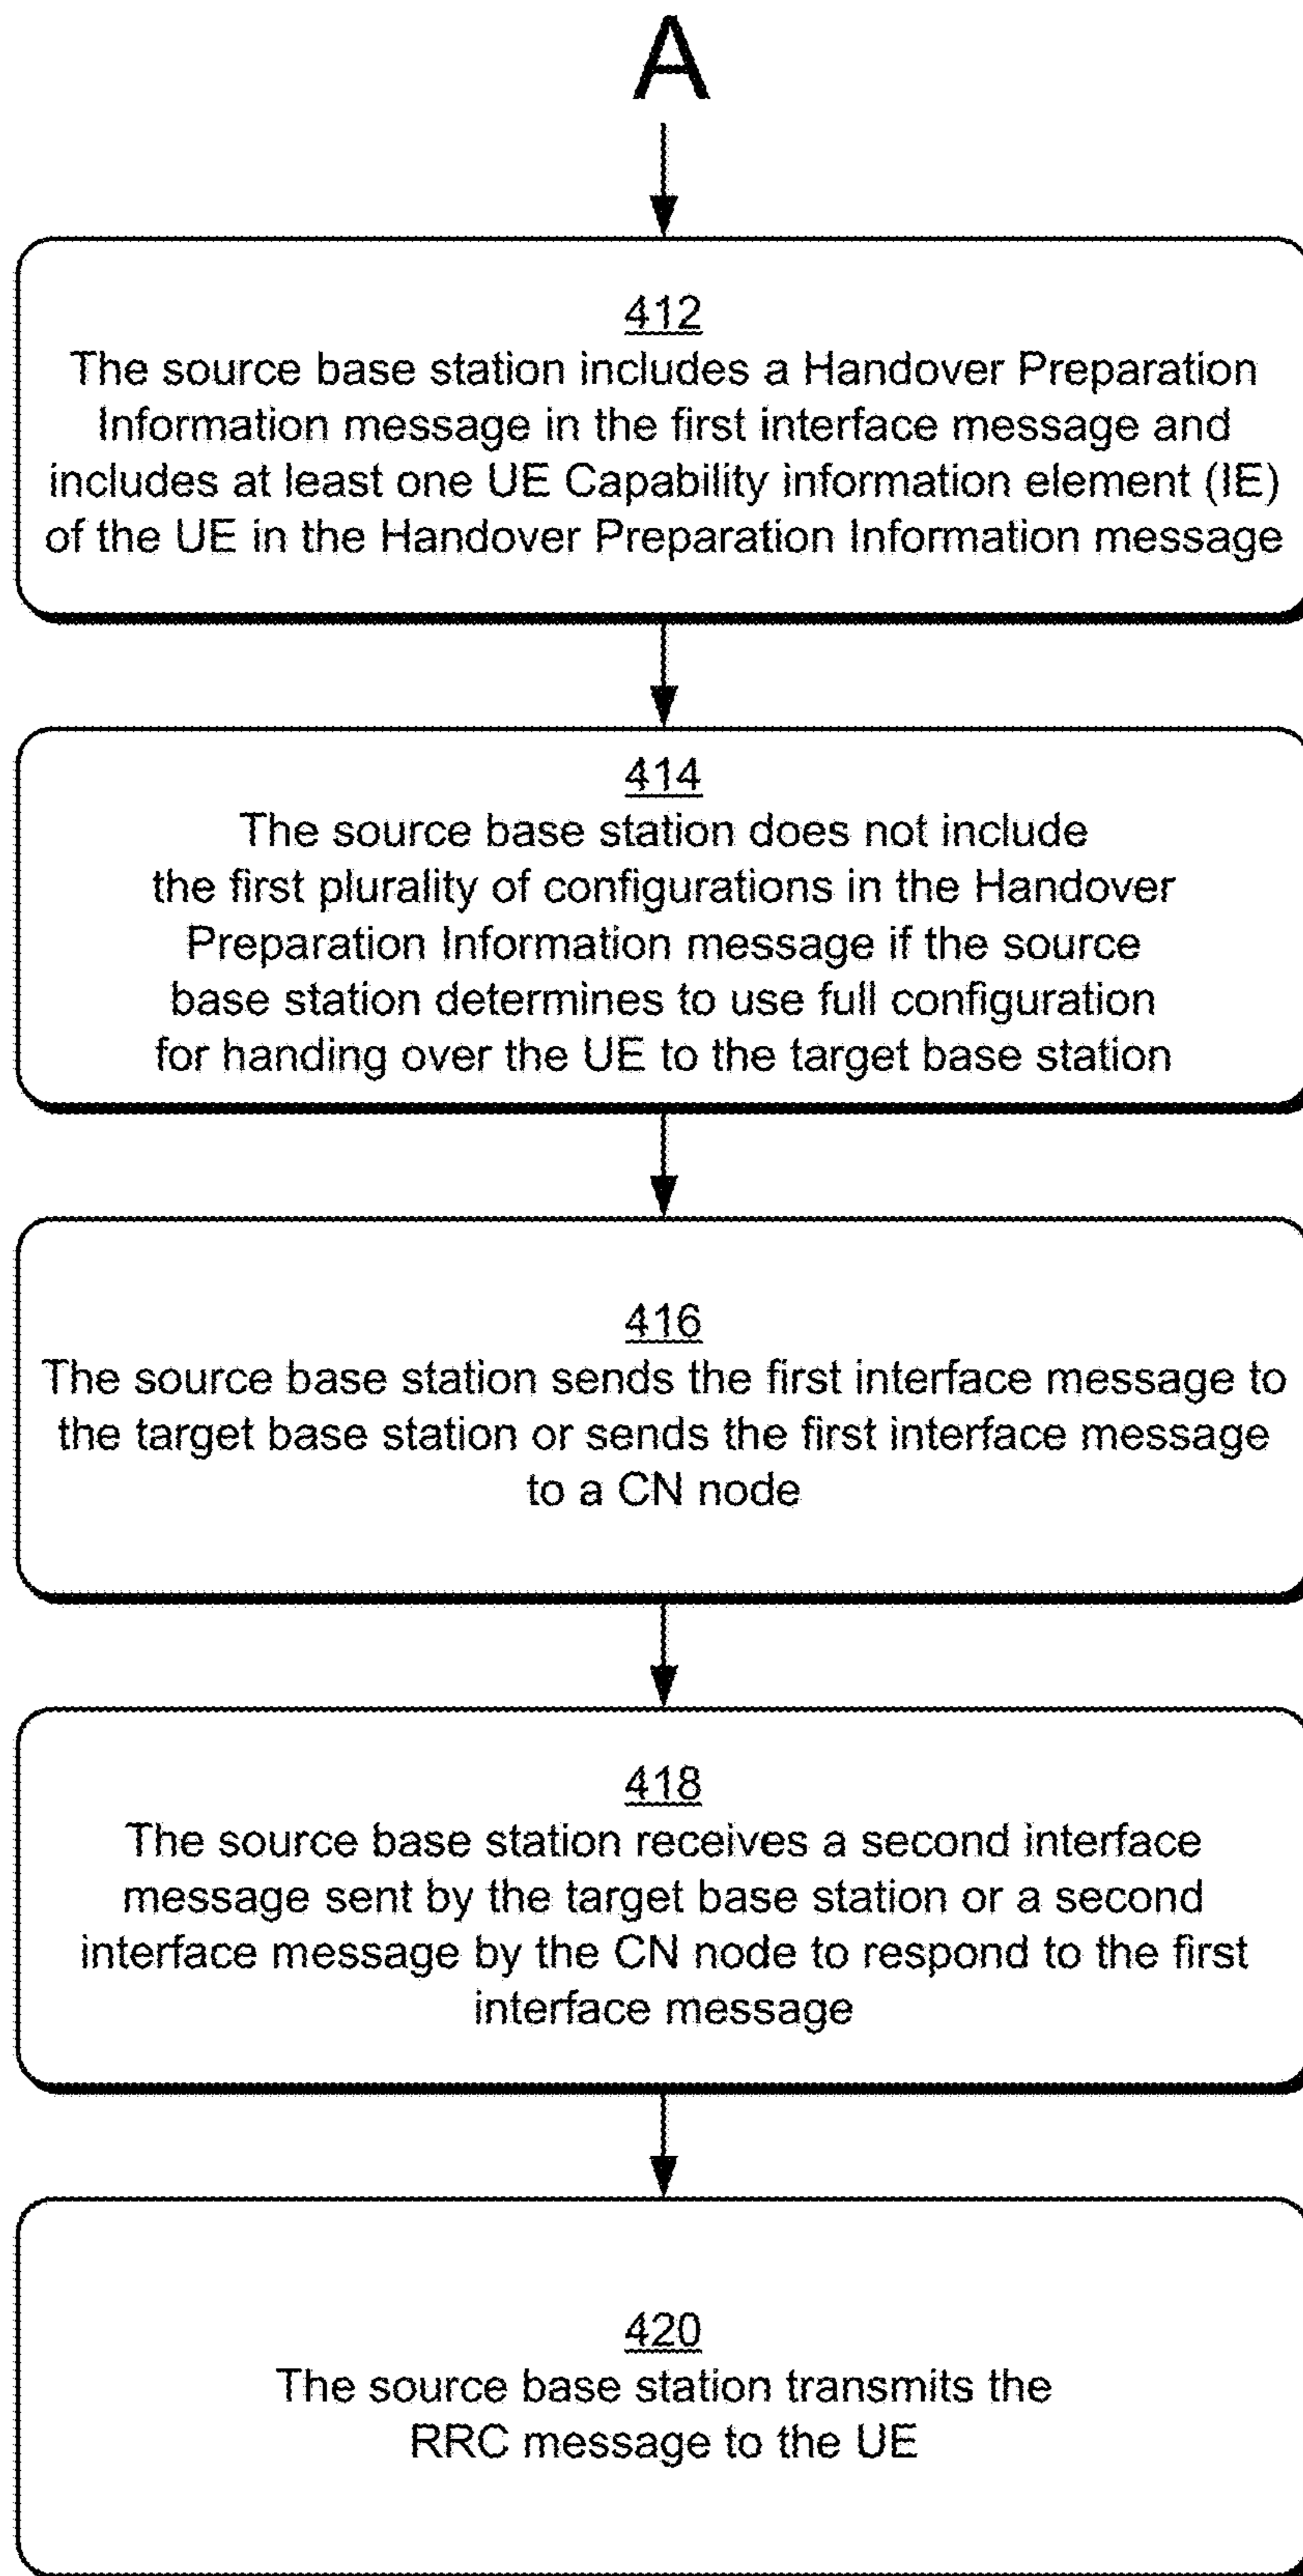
A

412
The source base station includes a Handover Preparation Information message in the first interface message and includes at least one UE Capability information element (IE) of the UE in the Handover Preparation Information message

414
The source base station does not include the first plurality of configurations in the Handover Preparation Information message if the source base station determines to use full configuration for handing over the UE to the target base station

416
The source base station sends the first interface message to the target base station or sends the first interface message to a CN node

418
The source base station receives a second interface message sent by the target base station or a second interface message by the CN node to respond to the first interface message

420
The source base station transmits the RRC message to the UE